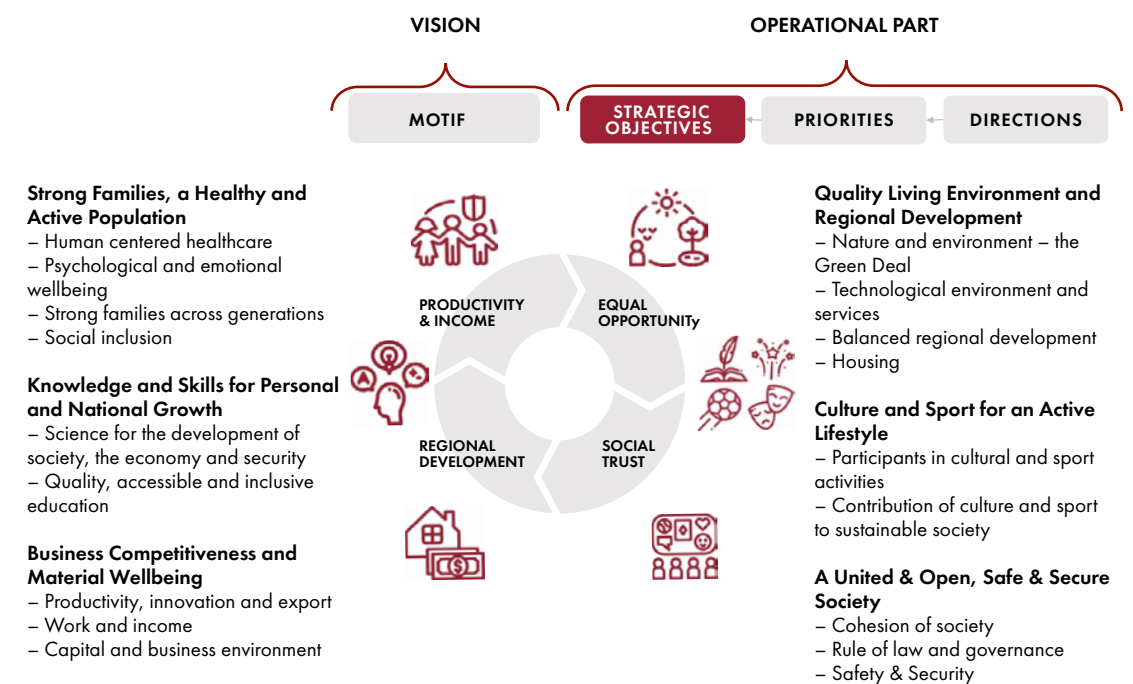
VISION

OPERATIONAL PART

MOTIF

STRATEGIC OBJECTIVES

PRIORITIES

DIRECTIONS

Strong Families, a Healthy and Active Population
– Human centered healthcare
– Psychological and emotional wellbeing
– Strong families across generations
– Social inclusion

Knowledge and Skills for Personal and National Growth
– Science for the development of society, the economy and security
– Quality, accessible and inclusive education

Business Competitiveness and Material Wellbeing
– Productivity, innovation and export
– Work and income
– Capital and business environment

PRODUCTIVITY & INCOME

EQUAL OPPORTUNITy

REGIONAL DEVELOPMENT

SOCIAL TRUST

Quality Living Environment and Regional Development
– Nature and environment – the Green Deal
– Technological environment and services
– Balanced regional development
– Housing

Culture and Sport for an Active Lifestyle
– Participants in cultural and sport activities
– Contribution of culture and sport to sustainable society

A United & Open, Safe & Secure Society
– Cohesion of society
– Rule of law and governance
– Safety & Security